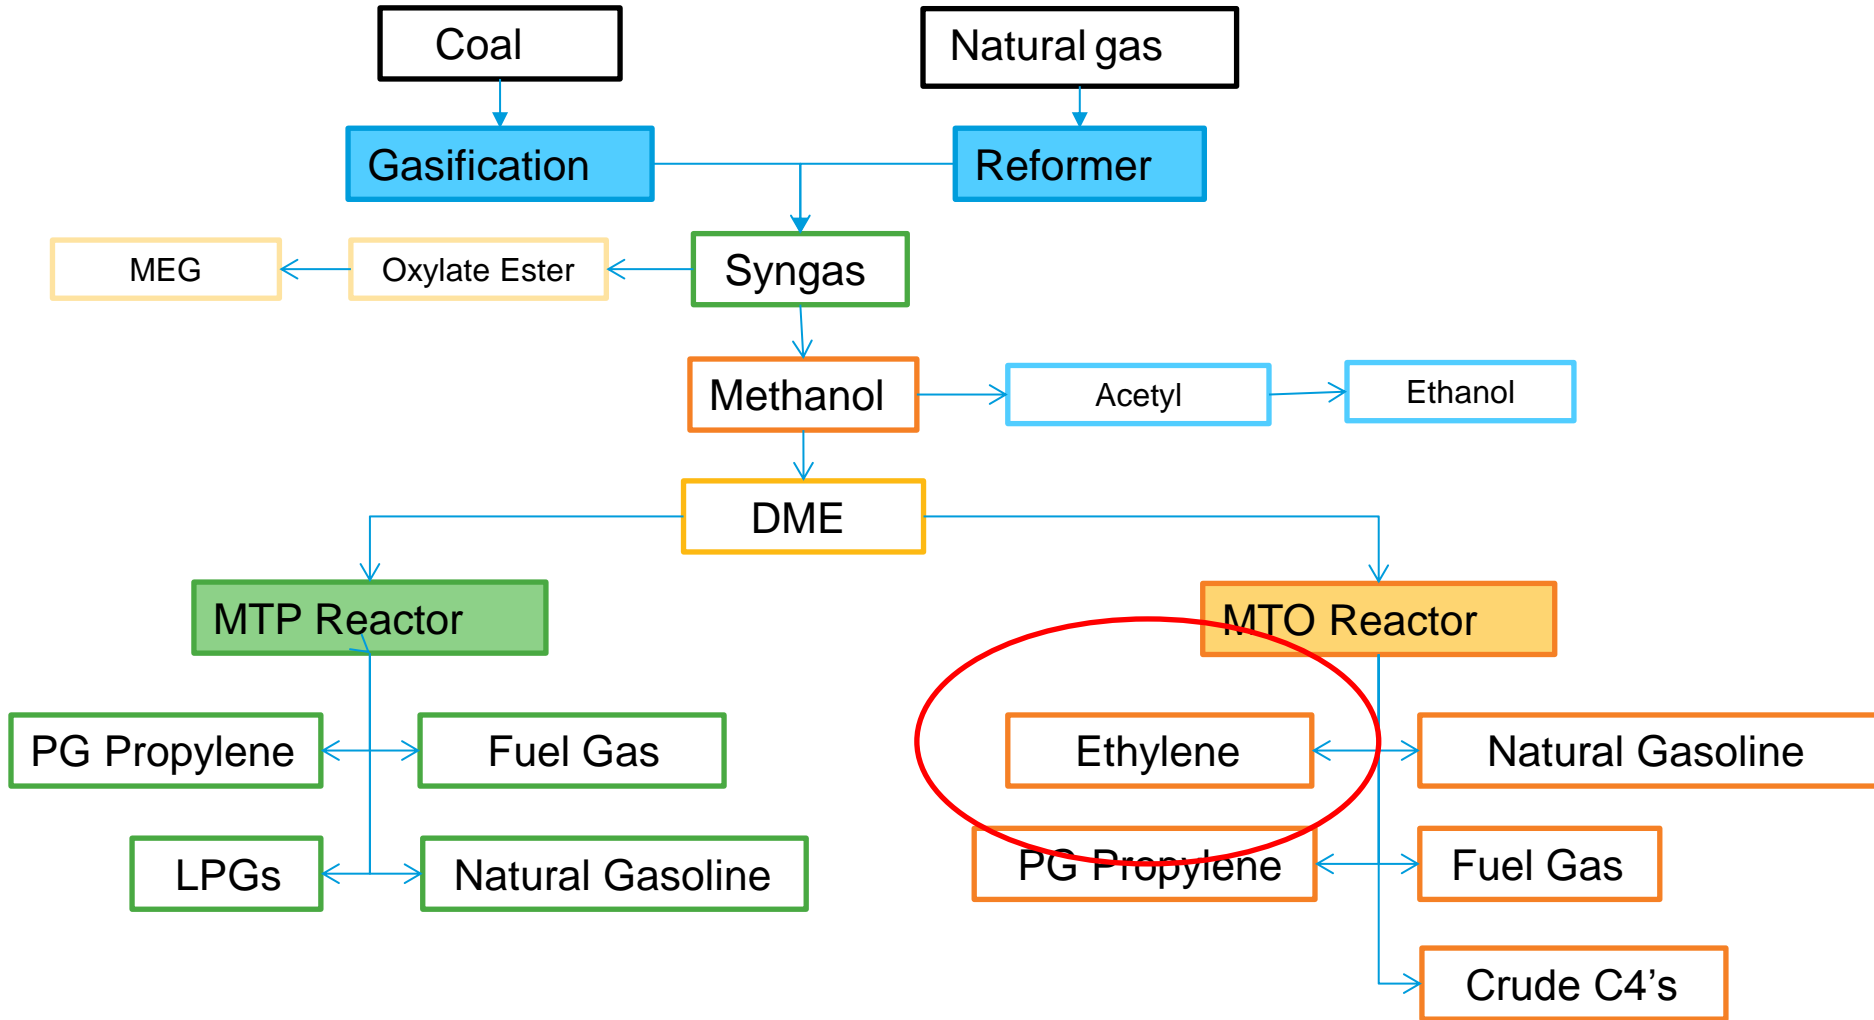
Coal

Natural gas

Gasification

Reformer

MEG

Oxylate Ester

Syngas

Methanol

Acetyl

Ethanol

DME

MTP Reactor

MTO Reactor

PG Propylene

Fuel Gas

LPGs

Natural Gasoline

Ethylene

Natural Gasoline

PG Propylene

Fuel Gas

Crude C4’s